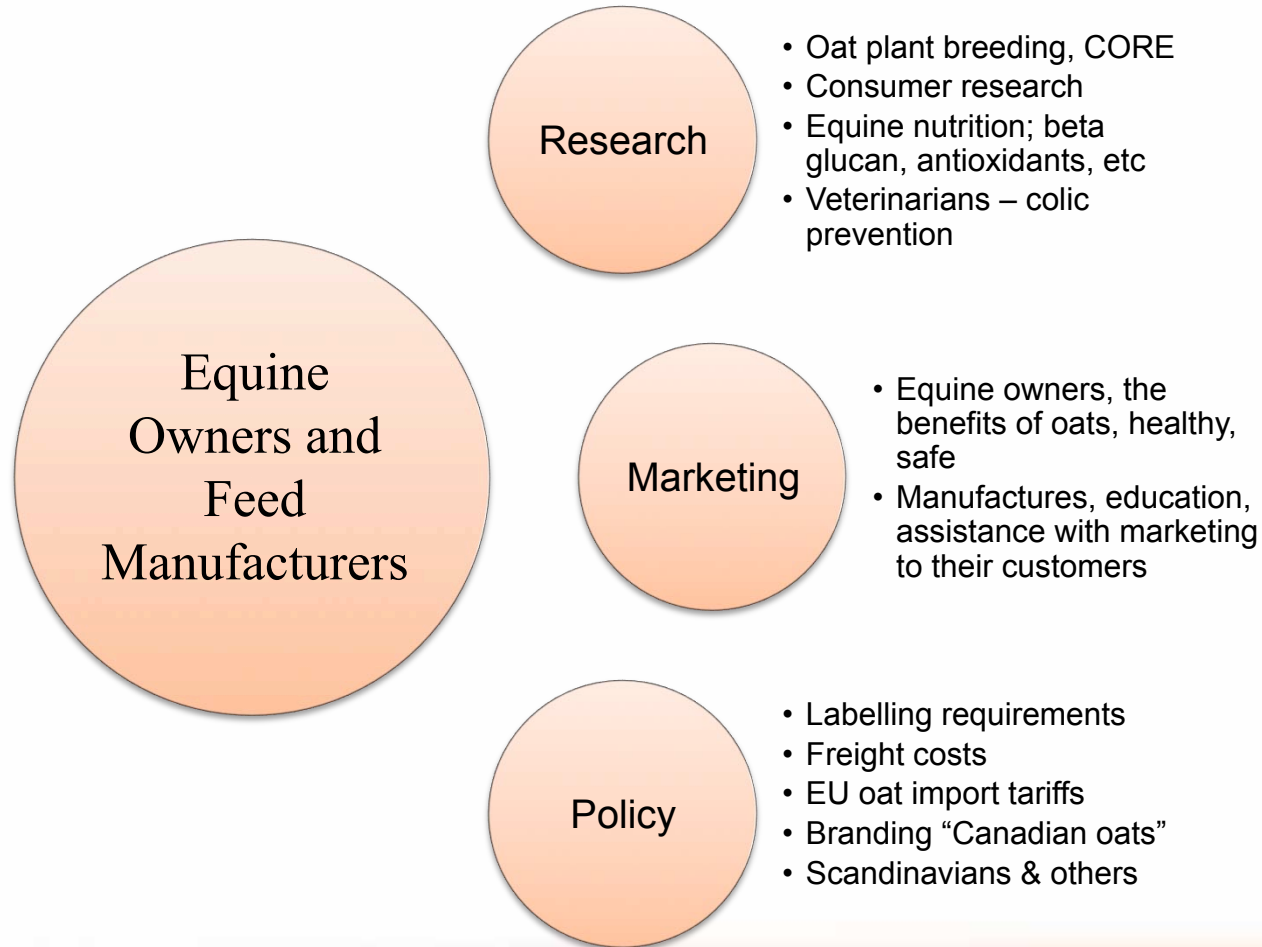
Equine Owners and Feed Manufacturers

Research

- Oat plant breeding, CORE
- Consumer research
- Equine nutrition; beta glucan, antioxidants, etc
- Veterinarians – colic prevention

Marketing

- Equine owners, the benefits of oats, healthy, safe
- Manufactures, education, assistance with marketing to their customers

Policy

- Labelling requirements
- Freight costs
- EU oat import tariffs
- Branding "Canadian oats"
- Scandinavians & others